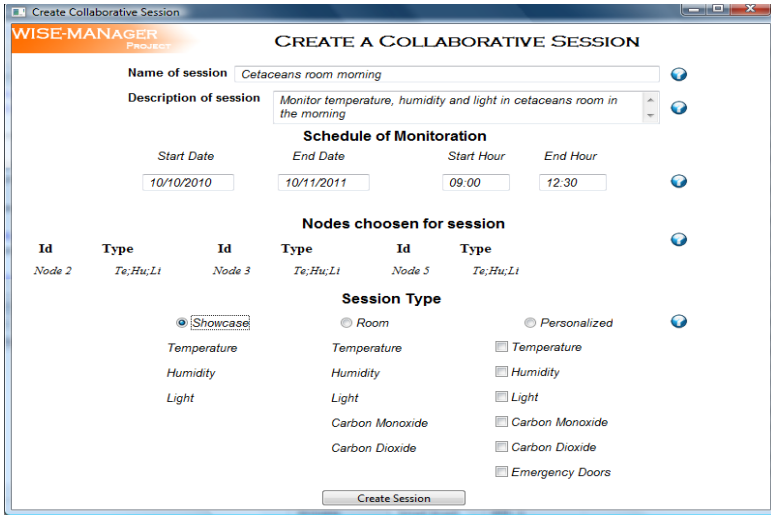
Create Collaborative Session

WISE-MANAGER PROJECT

CREATE A COLLABORATIVE SESSION

Name of session Cetaceans room morning

Description of session Monitor temperature, humidity and light in cetaceans room in the morning

Schedule of Monitoration

Start Date 10/10/2010
End Date 10/11/2011
Start Hour 09:00
End Hour 12:30

Nodes choosen for session

| Id | Type | Id | Type | Id | Type |
|---|---|---|---|---|---|
| Node 2 | Te;Hu;Li | Node 3 | Te;Hu;Li | Node 5 | Te;Hu;Li |

Session Type

Showcase
Temperature
Humidity
Light

Room
Temperature
Humidity
Light
Carbon Monoxide
Carbon Dioxide

Personalized
Temperature
Humidity
Light
Carbon Monoxide
Carbon Dioxide
Emergency Doors

Create Session